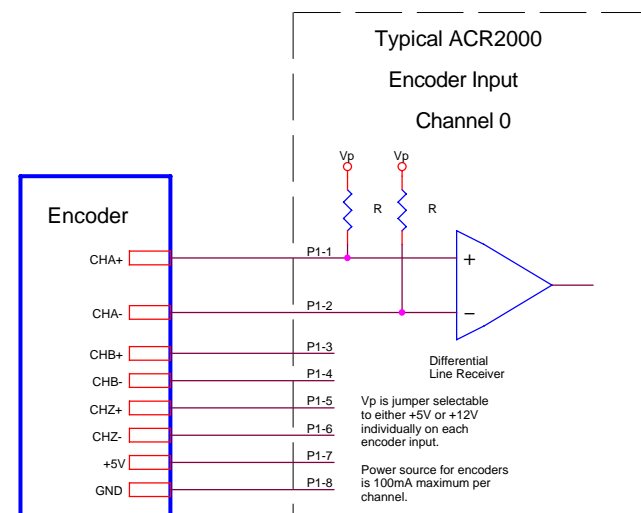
Typical ACR2000

Encoder Input

Channel 0

Vp

Vp

R

R

Encoder

CHA+

P1-1

+

CHA-

P1-2

−

CHB+

P1-3

Differential Line Receiver

CHB-

P1-4

CHZ+

P1-5

Vp is jumper selectable to either +5V or +12V individually on each encoder input.

CHZ-

P1-6

+5V

P1-7

Power source for encoders is 100mA maximum per channel.

GND

P1-8